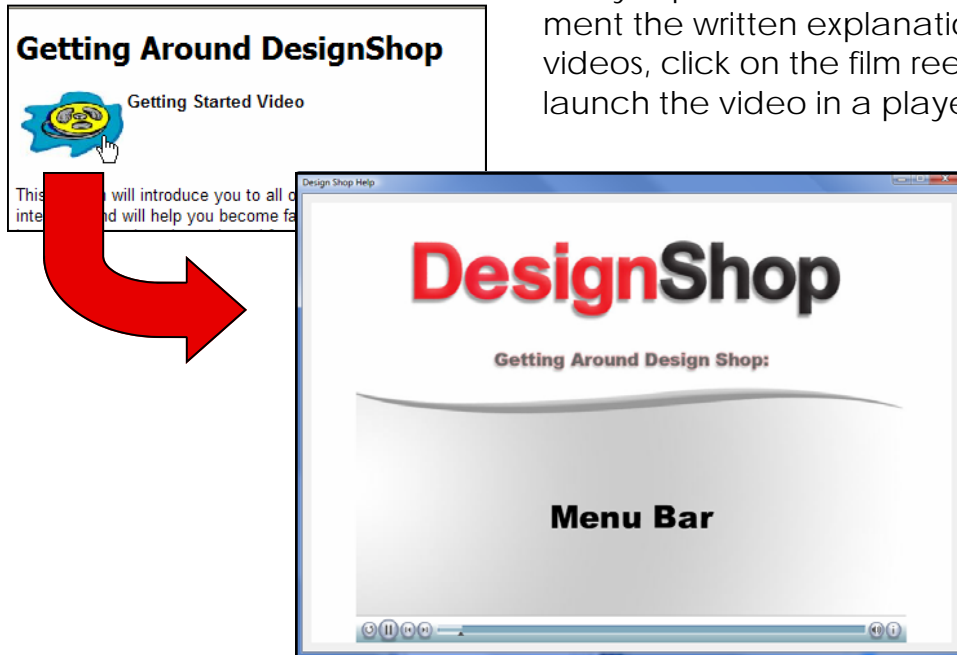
ment the written explanatio
videos, click on the film ree
launch the video in a playe

Getting Around DesignShop

Getting Started Video

This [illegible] will introduce you to all o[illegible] inte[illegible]nd will help you become fa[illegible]

Design Shop Help

DesignShop

Getting Around Design Shop:

Menu Bar